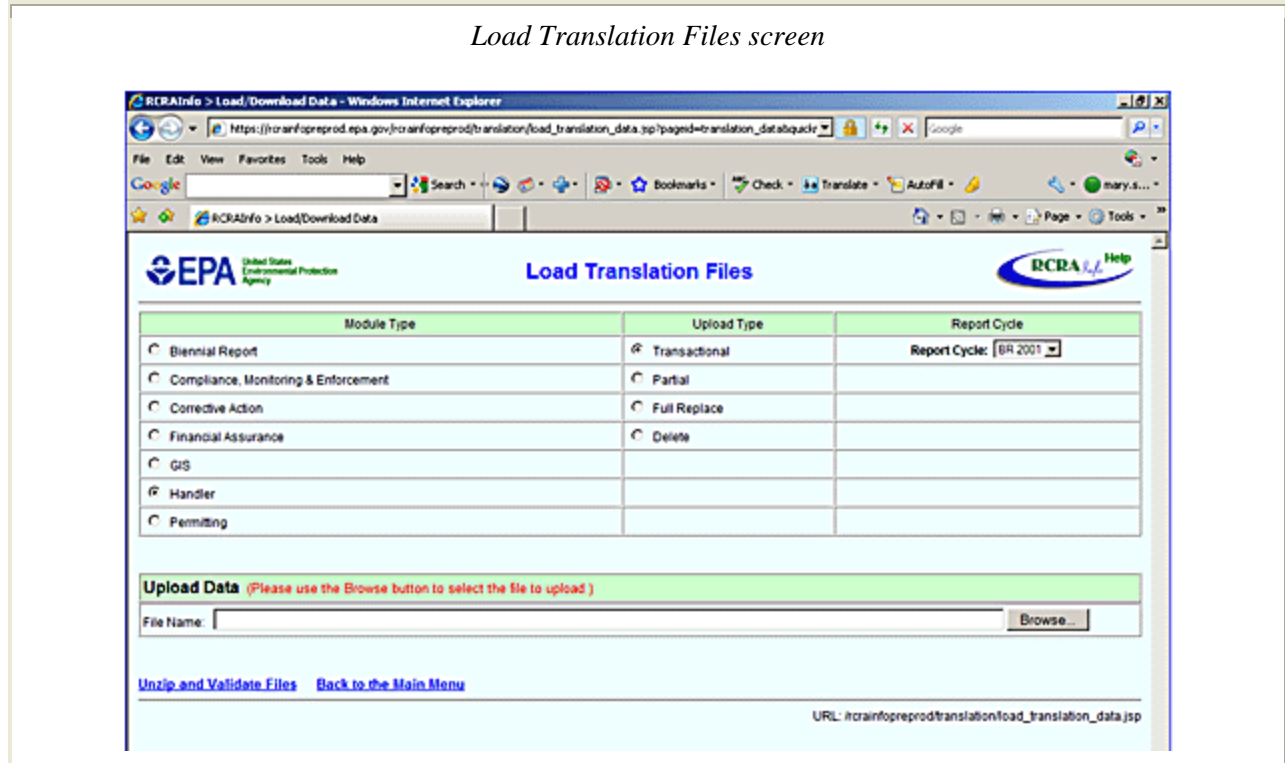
Load Translation Files screen

RCRAInfo > Load/Download Data - Windows Internet Explorer

https://rcrainfopreprod.epa.gov/rcrainfopreprod/translation/load_translation_data.jsp?pageid=translation_data&quick

Google

File Edit View Favorites Tools Help

Google Search Bookmarks Check Translate AutoFill mary.s...

RCRAInfo > Load/Download Data

Page Tools

EPA United States Environmental Protection Agency

Load Translation Files

RCRA Info Help

| Module Type | Upload Type | Report Cycle |
|---|---|---|
| Biennial Report | Transactional | Report Cycle: BR 2001 |
| Compliance, Monitoring & Enforcement | Partial | |
| Corrective Action | Full Replace | |
| Financial Assurance | Delete | |
| GIS | | |
| Handler | | |
| Permitting | | |

Upload Data (Please use the Browse button to select the file to upload )

File Name: Browse...

Unzip and Validate Files Back to the Main Menu

URL: /rcrainfopreprod/translation/load_translation_data.jsp